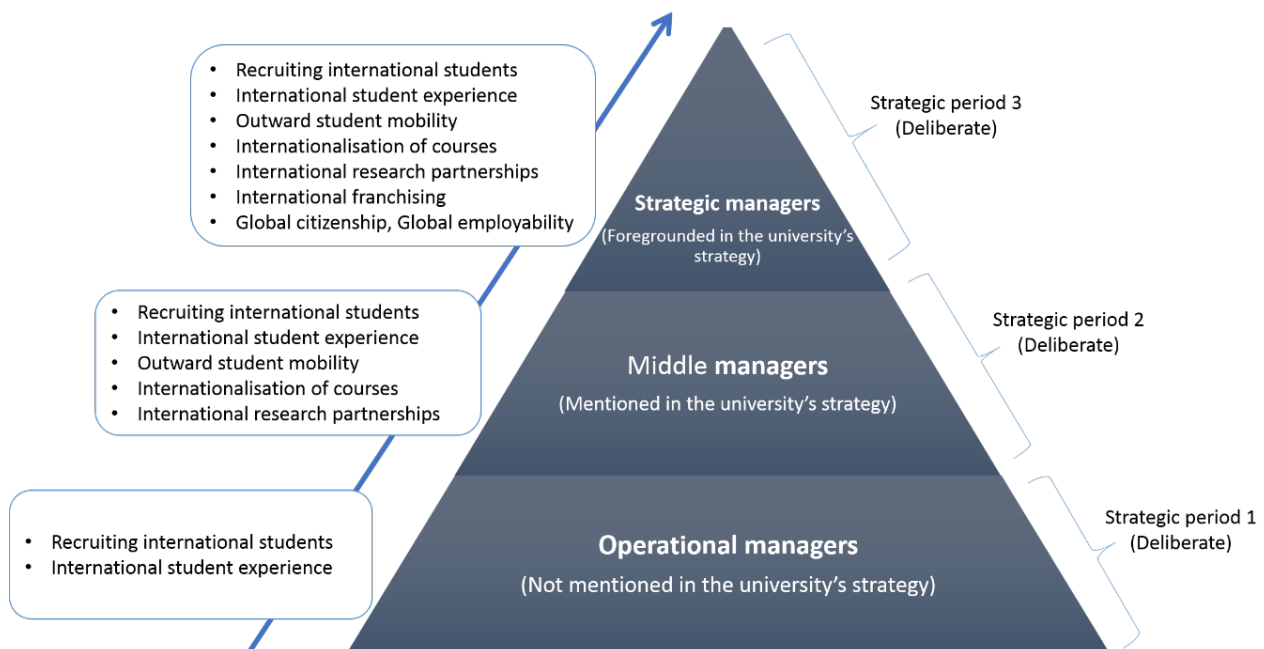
- Recruiting international students
- International student experience
- Outward student mobility
- Internationalisation of courses
- International research partnerships
- International franchising
- Global citizenship, Global employability

Strategic managers
(Foregrounded in the university's strategy)

Strategic period 3
(Deliberate)

- Recruiting international students
- International student experience
- Outward student mobility
- Internationalisation of courses
- International research partnerships

Middle managers
(Mentioned in the university's strategy)

Strategic period 2
(Deliberate)

- Recruiting international students
- International student experience

Operational managers
(Not mentioned in the university's strategy)

Strategic period 1
(Deliberate)